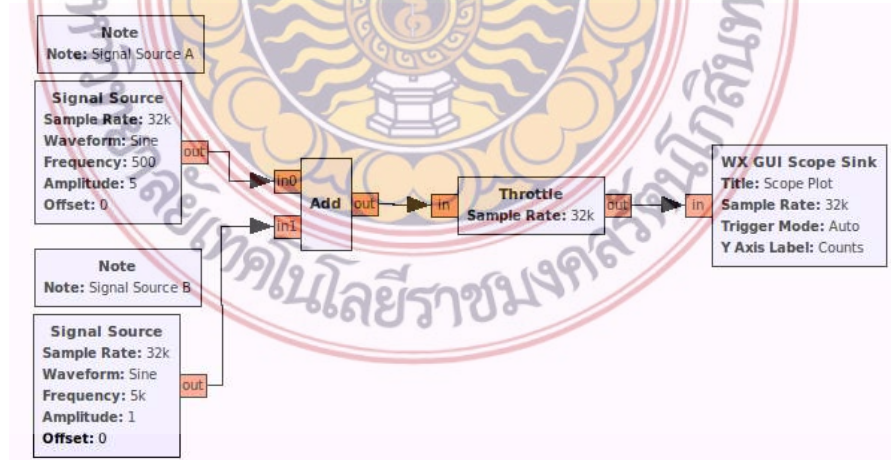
Note
Note: Signal Source A

Signal Source
Sample Rate: 32k
Waveform: Sine
Frequency: 500
Amplitude: 5
Offset: 0

out

in0
in1
Add
out

in
Throttle
Sample Rate: 32k
out

in
WX GUI Scope Sink
Title: Scope Plot
Sample Rate: 32k
Trigger Mode: Auto
Y Axis Label: Counts

Note
Note: Signal Source B

Signal Source
Sample Rate: 32k
Waveform: Sine
Frequency: 5k
Amplitude: 1
Offset: 0

out

เทคโนโลยีราชมงคลรัตนโกสินทร์